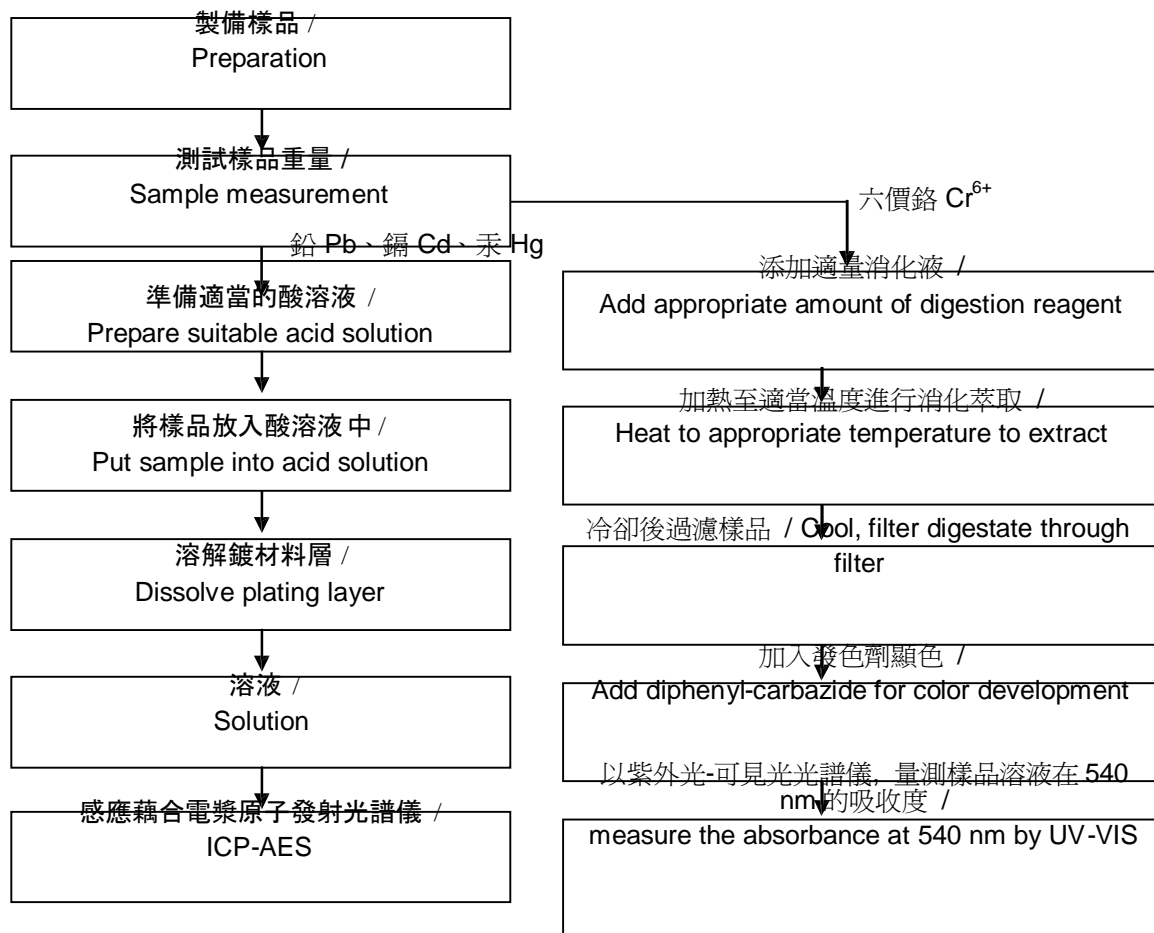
製備樣品 /
Preparation

測試樣品重量 /
Sample measurement

六價鉻 Cr$^{6+}$

鉛 Pb、鎘 Cd、汞 Hg

準備適當的酸溶液 /
Prepare suitable acid solution

將樣品放入酸溶液中 /
Put sample into acid solution

溶解鍍材料層 /
Dissolve plating layer

溶液 /
Solution

感應耦合電漿原子發射光譜儀 /
ICP-AES

添加適量消化液 /
Add appropriate amount of digestion reagent

加熱至適當溫度進行消化萃取 /
Heat to appropriate temperature to extract

冷卻後過濾樣品 / Cool, filter digestate through filter

加入發色劑顯色 /
Add diphenyl-carbazide for color development

以紫外光-可見光光譜儀, 量測樣品溶液在 540 nm 的吸收度 /
measure the absorbance at 540 nm by UV-VIS